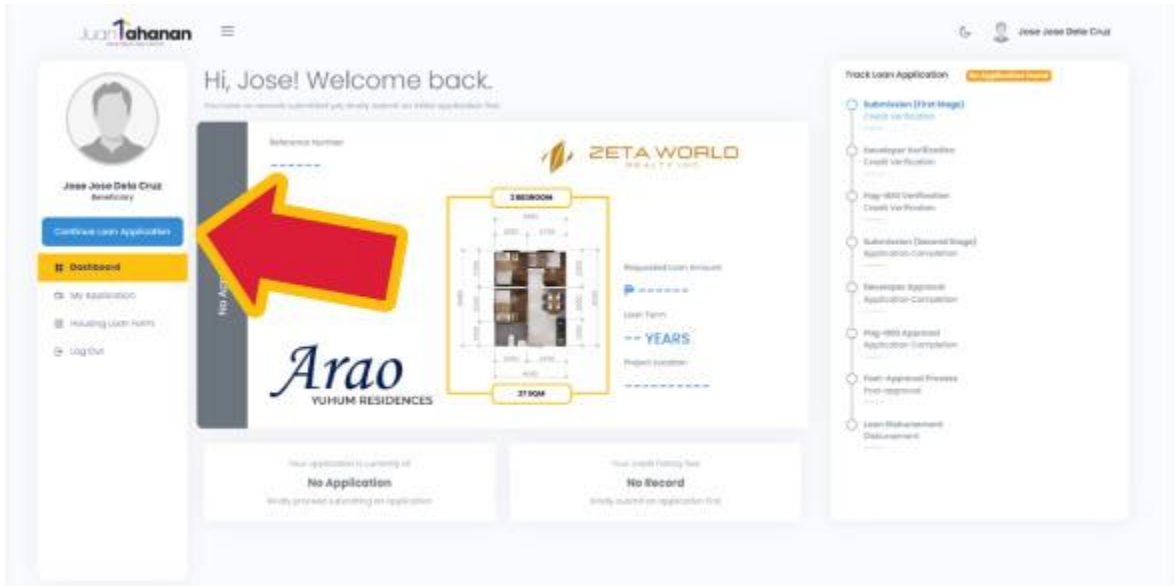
JuanTahanan

Jose Jose Dela Cruz

Hi, Jose! Welcome back.

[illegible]

Jose Jose Dela Cruz
Beneficiary

Continue Loan Application

Dashboard
My Application
Housing Loan Form
Log Out

Reference Number
-------

No App

ZETA WORLD
REALTY INC

2 BEDROOM

Requested Loan Amount
₱ -------

Loan Term
-- YEARS

Project Location
-----------

27 SQM

Arao
YUHUM RESIDENCES

Your application is currently at
No Application
Kindly proceed submitting an application

Your credit history has
No Record
Kindly submit an application first

Track Loan Application
No Application Found

Submission (First Stage)
Credit Verification

Developer Verification
Credit Verification

Pag-IBIG Verification
Credit Verification

Submission (Second Stage)
Application Completion

Developer Approval
Application Completion

Pag-IBIG Approval
Application Completion

Post-Approval Process
Post-approval

Loan Disbursement
Disbursement